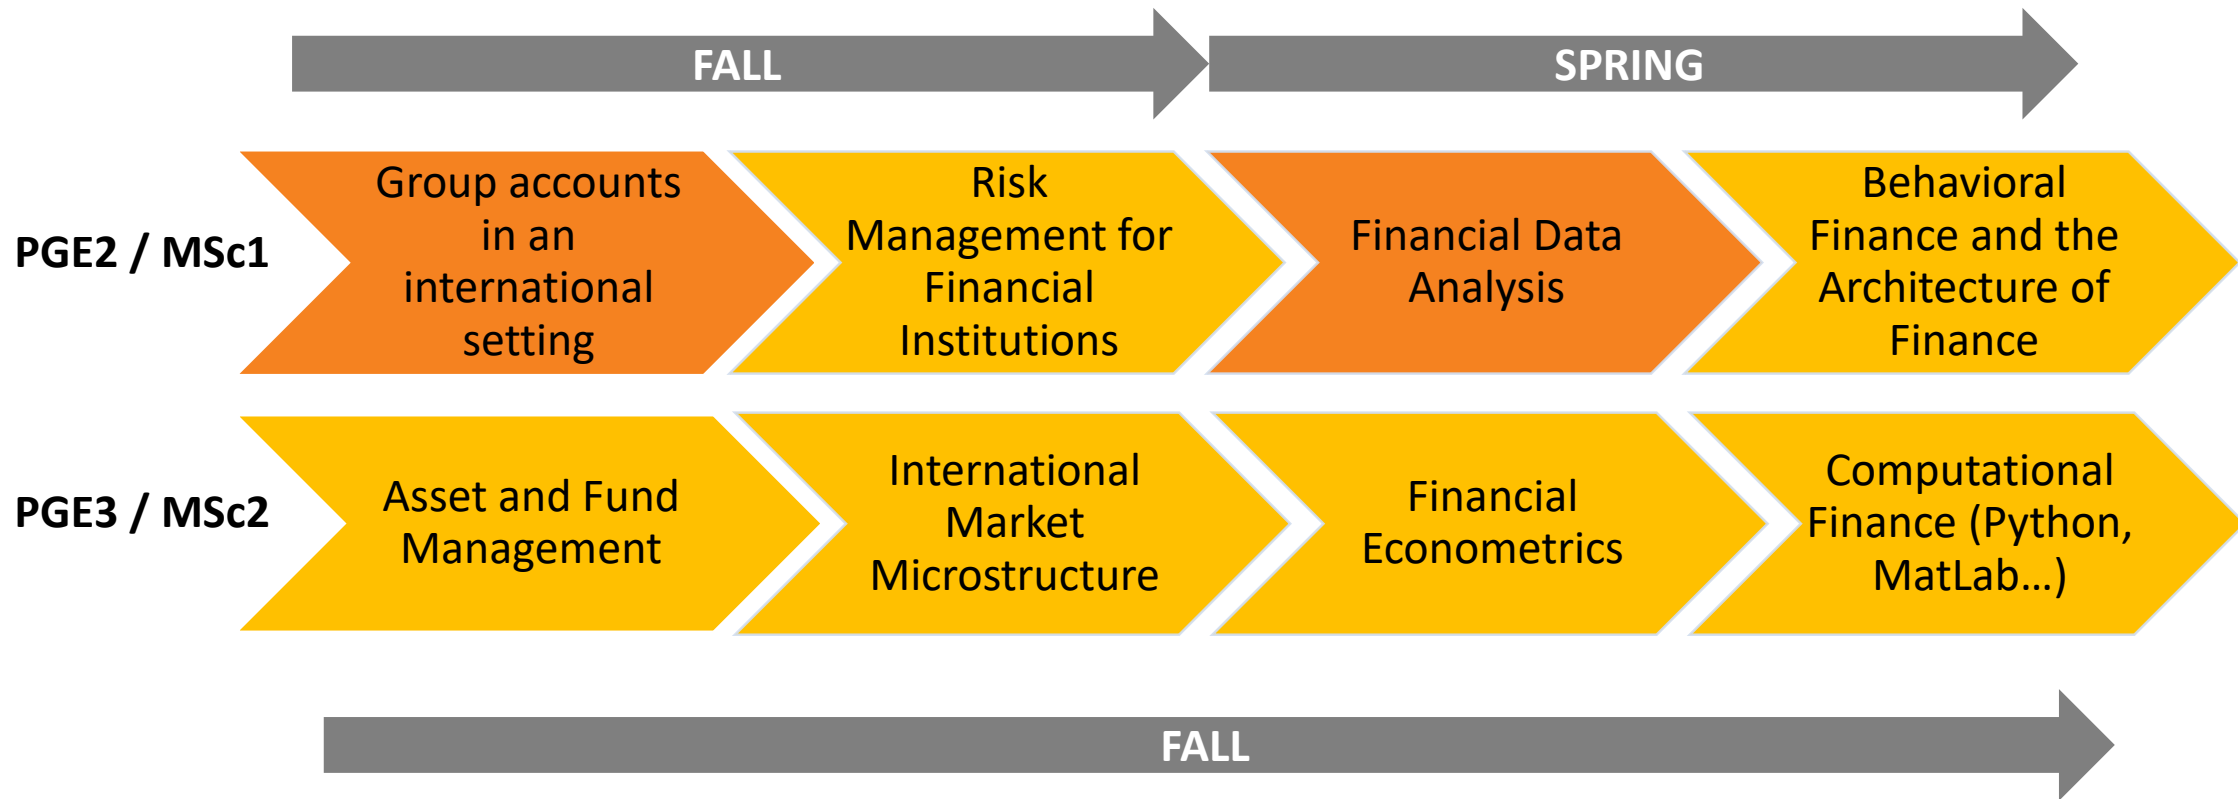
FALL

SPRING

PGE2 / MSc1

Group accounts in an international setting

Risk Management for Financial Institutions

Financial Data Analysis

Behavioral Finance and the Architecture of Finance

PGE3 / MSc2

Asset and Fund Management

International Market Microstructure

Financial Econometrics

Computational Finance (Python, MatLab…)

FALL